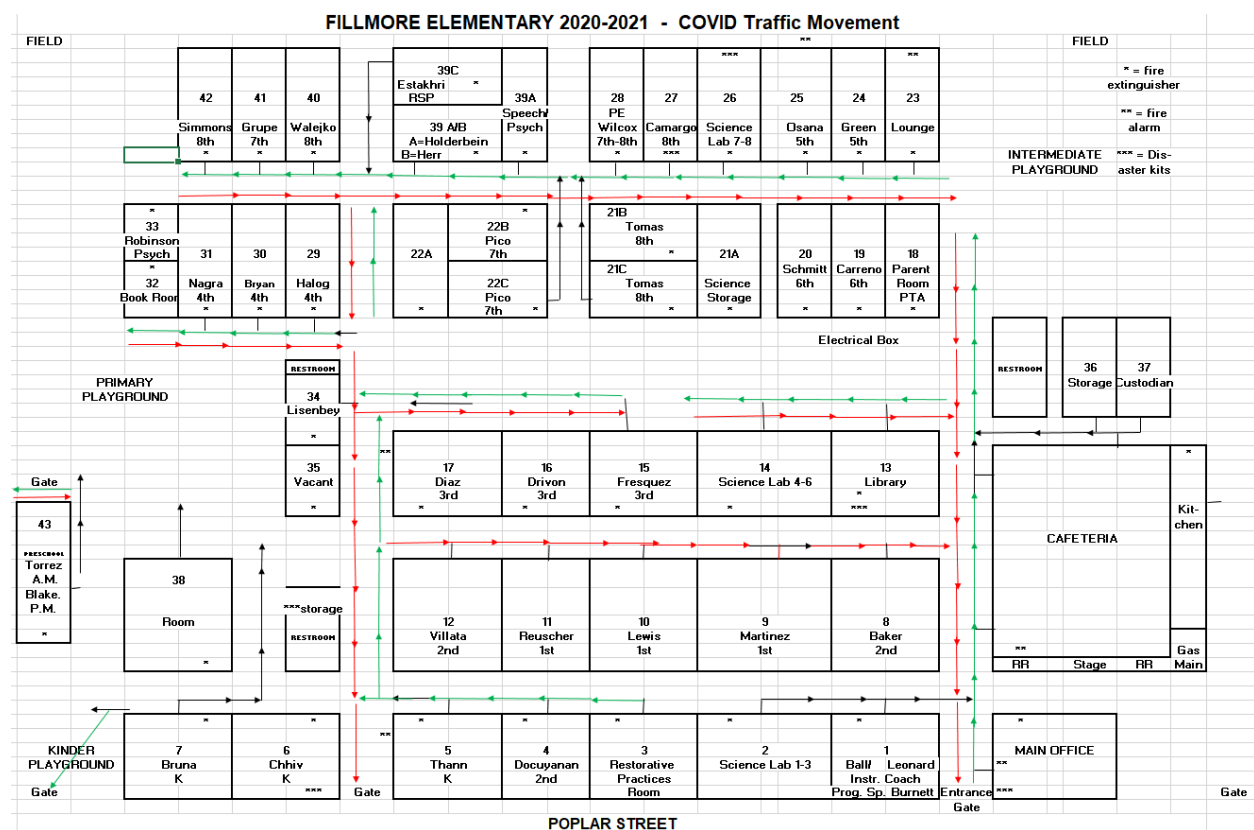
FILLMORE ELEMENTARY 2020-2021 - COVID Traffic Movement

FIELD

FIELD

* = fire extinguisher

** = fire alarm

*** = Disaster kits

INTERMEDIATE PLAYGROUND

42 Simmons 8th *
41 Grupe 7th *
40 Walejko 8th *

39C Estakhri RSP *
39A Speech/ Psych *
39 A/B A=Holderbein B=Herr *

28 PE Wilcox 7th-8th *
27 Camargo 8th ***
*** 26 Science Lab 7-8 *
** 25 Osana 5th *
24 Green 5th *
** 23 Lounge *

* 33 Robinson Psych
* 32 Book Room
31 Nagra 4th *
30 Bryan 4th *
29 Halog 4th *

22A *
* 22B Pico 7th
22C Pico 7th *

21B Tomas 8th *
21C Tomas 8th *
21A Science Storage *

20 Schmitt 6th *
19 Carreno 6th *
18 Parent Room PTA *

Electrical Box

RESTROOM

36 Storage
37 Custodian

PRIMARY PLAYGROUND

RESTROOM
34 Lisenbey *
35 Vacant *

**

17 Diaz 3rd *
16 Drivon 3rd *
15 Fresquez 3rd *
14 Science Lab 4-6 *
13 Library * ***

CAFETERIA
* Kitchen
** RR Stage RR
Gas Main

Gate

43 PRESCHOOL Torrez A.M. Blake. P.M. *

38 Room *

***storage
RESTROOM

12 Villata 2nd
11 Reuscher 1st
10 Lewis 1st
9 Martinez 1st
8 Baker 2nd

KINDER PLAYGROUND

Gate

7 Bruna K *
6 Chhiv K * ***

Gate

**

* 5 Thann K
* 4 Docuyanan 2nd
* 3 Restorative Practices Room
* 2 Science Lab 1-3
* 1 Ball/ Leonard Instr. Coach Prog. Sp. Burnett

Entrance Gate

* MAIN OFFICE ** ***

Gate

POPLAR STREET